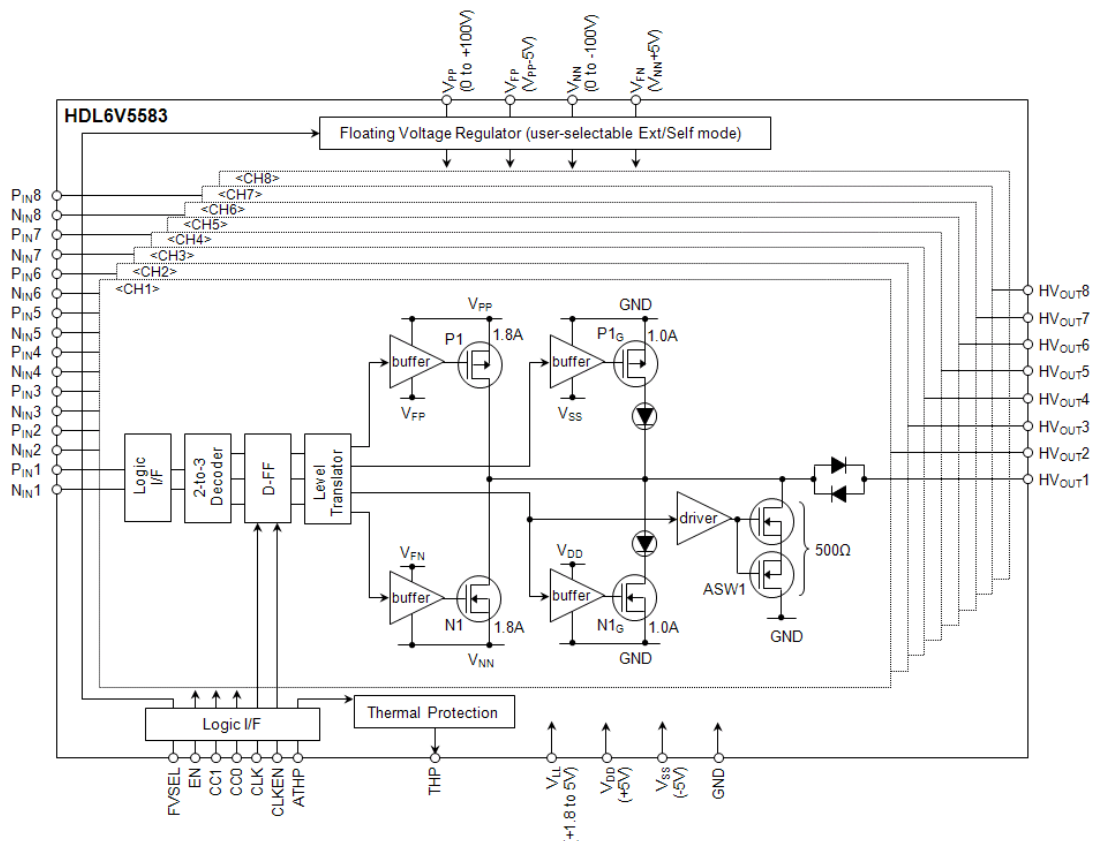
$V_{PP}$ (0 to +100V)
$V_{FP}$ ($V_{PP}$-5V)
$V_{NN}$ (0 to -100V)
$V_{FN}$ ($V_{NN}$+5V)

HDL6V5583

Floating Voltage Regulator (user-selectable Ext/Self mode)

<CH8>
<CH7>
<CH6>
<CH5>
<CH4>
<CH3>
<CH2>
<CH1>

$P_{IN}8$
$N_{IN}8$
$P_{IN}7$
$N_{IN}7$
$P_{IN}6$
$N_{IN}6$
$P_{IN}5$
$N_{IN}5$
$P_{IN}4$
$N_{IN}4$
$P_{IN}3$
$N_{IN}3$
$P_{IN}2$
$N_{IN}2$
$P_{IN}1$
$N_{IN}1$

Logic I/F
2-to-3 Decoder
D-FF
Level Translator

$V_{PP}$
P1
1.8A
buffer
$V_{FP}$

GND
$P1_G$
1.0A
buffer
$V_{SS}$

$V_{FN}$
buffer
N1
1.8A
$V_{NN}$

$V_{DD}$
buffer
$N1_G$
1.0A
GND

driver
500Ω
ASW1
GND

$HV_{OUT}8$
$HV_{OUT}7$
$HV_{OUT}6$
$HV_{OUT}5$
$HV_{OUT}4$
$HV_{OUT}3$
$HV_{OUT}2$
$HV_{OUT}1$

Logic I/F
Thermal Protection

FVSEL
EN
CC1
CC0
CLK
CLKEN
ATHP
THP
$V_{LL}$ (+1.8 to 5V)
$V_{DD}$ (+5V)
$V_{SS}$ (-5V)
GND